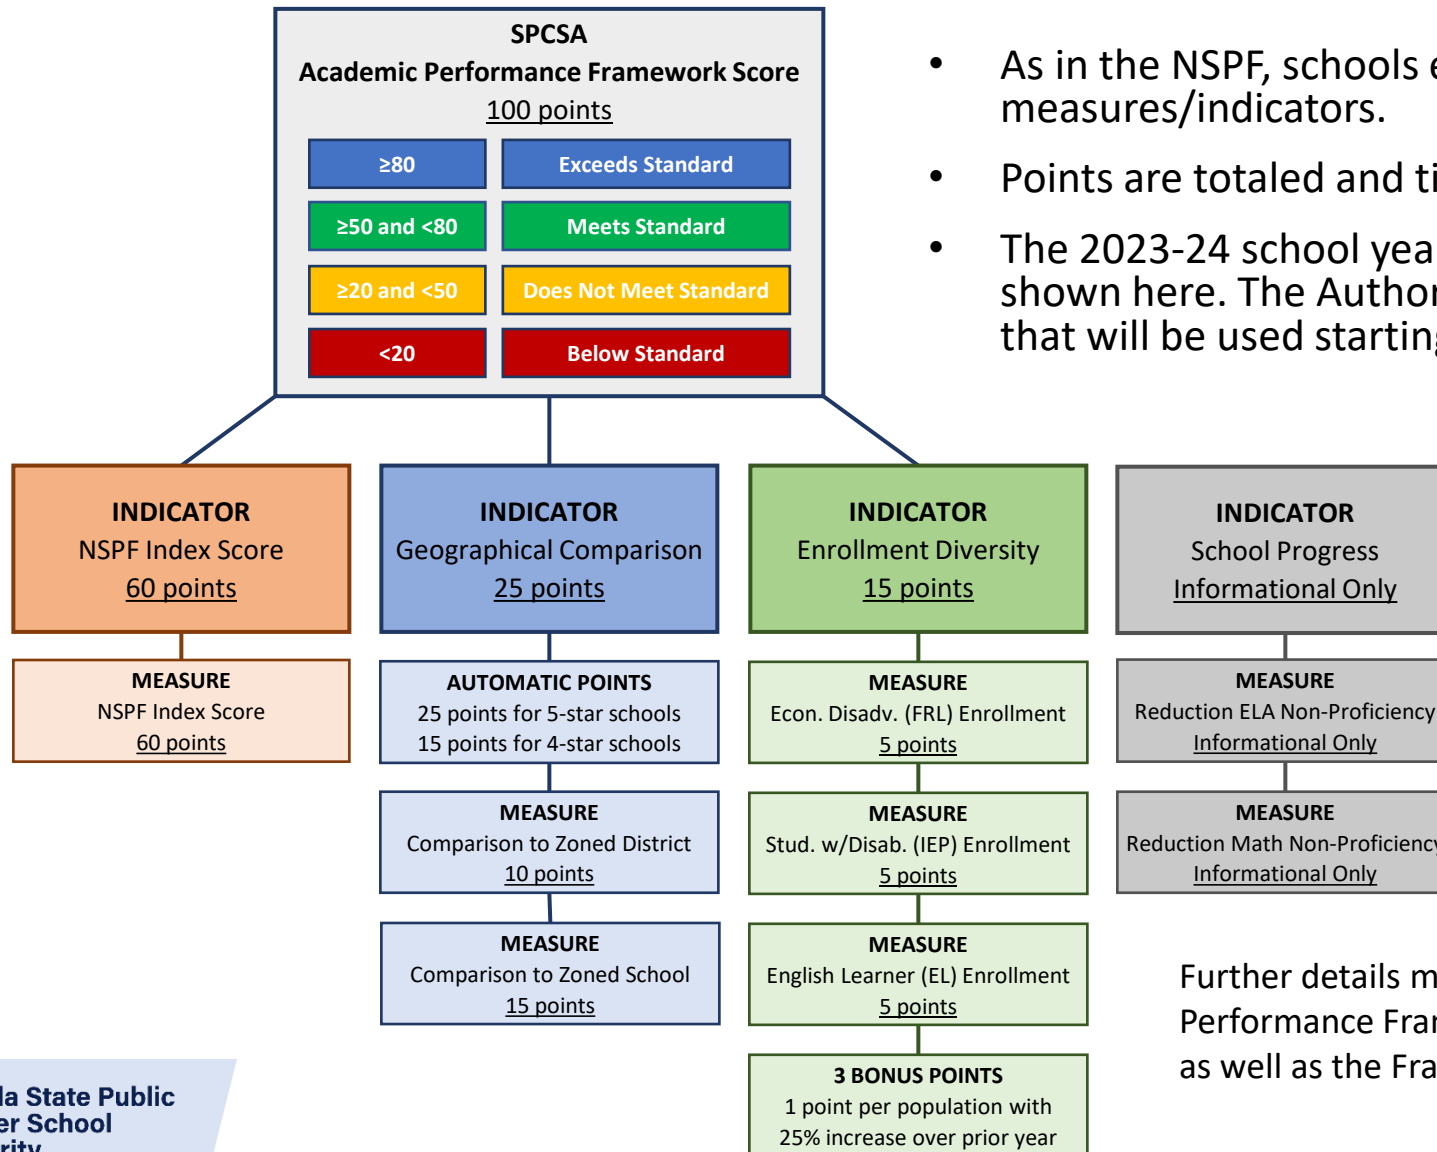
SPCSA
Academic Performance Framework Score
100 points

| ≥80 | Exceeds Standard |
|---|---|
| ≥50 and <80 | Meets Standard |
| ≥20 and <50 | Does Not Meet Standard |
| <20 | Below Standard |

• As in the NSPF, schools e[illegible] measures/indicators.

• Points are totaled and ti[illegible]

• The 2023-24 school yea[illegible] shown here. The Author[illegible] that will be used startin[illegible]

INDICATOR
NSPF Index Score
60 points

MEASURE
NSPF Index Score
60 points

INDICATOR
Geographical Comparison
25 points

AUTOMATIC POINTS
25 points for 5-star schools
15 points for 4-star schools

MEASURE
Comparison to Zoned District
10 points

MEASURE
Comparison to Zoned School
15 points

INDICATOR
Enrollment Diversity
15 points

MEASURE
Econ. Disadv. (FRL) Enrollment
5 points

MEASURE
Stud. w/Disab. (IEP) Enrollment
5 points

MEASURE
English Learner (EL) Enrollment
5 points

3 BONUS POINTS
1 point per population with
25% increase over prior year

INDICATOR
School Progress
Informational Only

MEASURE
Reduction ELA Non-Proficiency
Informational Only

MEASURE
Reduction Math Non-Proficienc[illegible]
Informational Only

Further details m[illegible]
Performance Fra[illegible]
as well as the Fra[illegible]

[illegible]a State Public
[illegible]er School
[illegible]rity